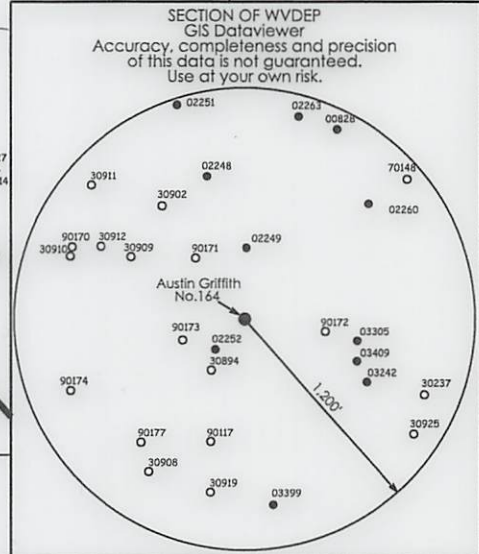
SECTION OF WVDEP
GIS Dataviewer
Accuracy, completeness and precision of this data is not guaranteed.
Use at your own risk.

7
4

02251
02263
00828
70148
02260
30911
02248
30902
90170
30912
30910
30909
90171
02249
Austin Griffith
No.164
90172
03305
90173
02252
03409
30894
03242
90174
1,200'
30237
30925
90177
90117
30908
30919
03399